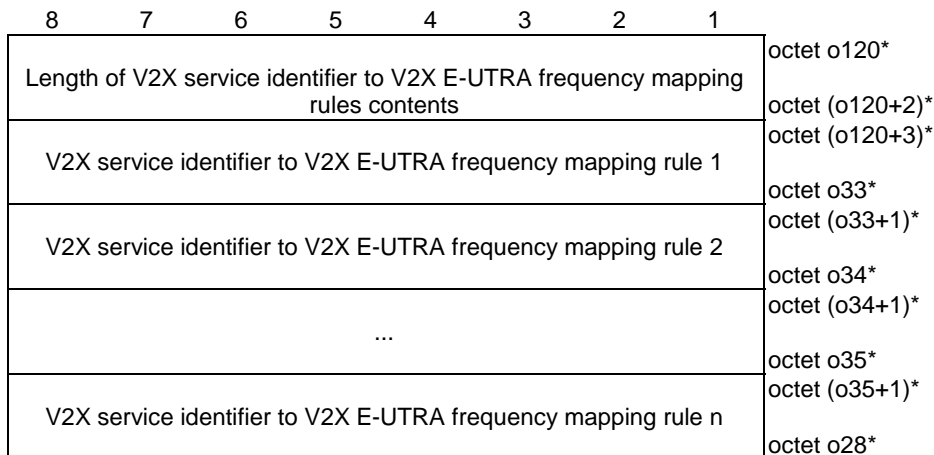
| 8 | 7 | 6 | 5 | 4 | 3 | 2 | 1 | |
|---|---|---|---|---|---|---|---|---|
| Length of V2X service identifier to V2X E-UTRA frequency mapping rules contents | | | | | | | | octet o120* octet (o120+2)* |
| V2X service identifier to V2X E-UTRA frequency mapping rule 1 | | | | | | | | octet (o120+3)* octet o33* |
| V2X service identifier to V2X E-UTRA frequency mapping rule 2 | | | | | | | | octet (o33+1)* octet o34* |
| ... | | | | | | | | octet (o34+1)* octet o35* |
| V2X service identifier to V2X E-UTRA frequency mapping rule n | | | | | | | | octet (o35+1)* octet o28* |